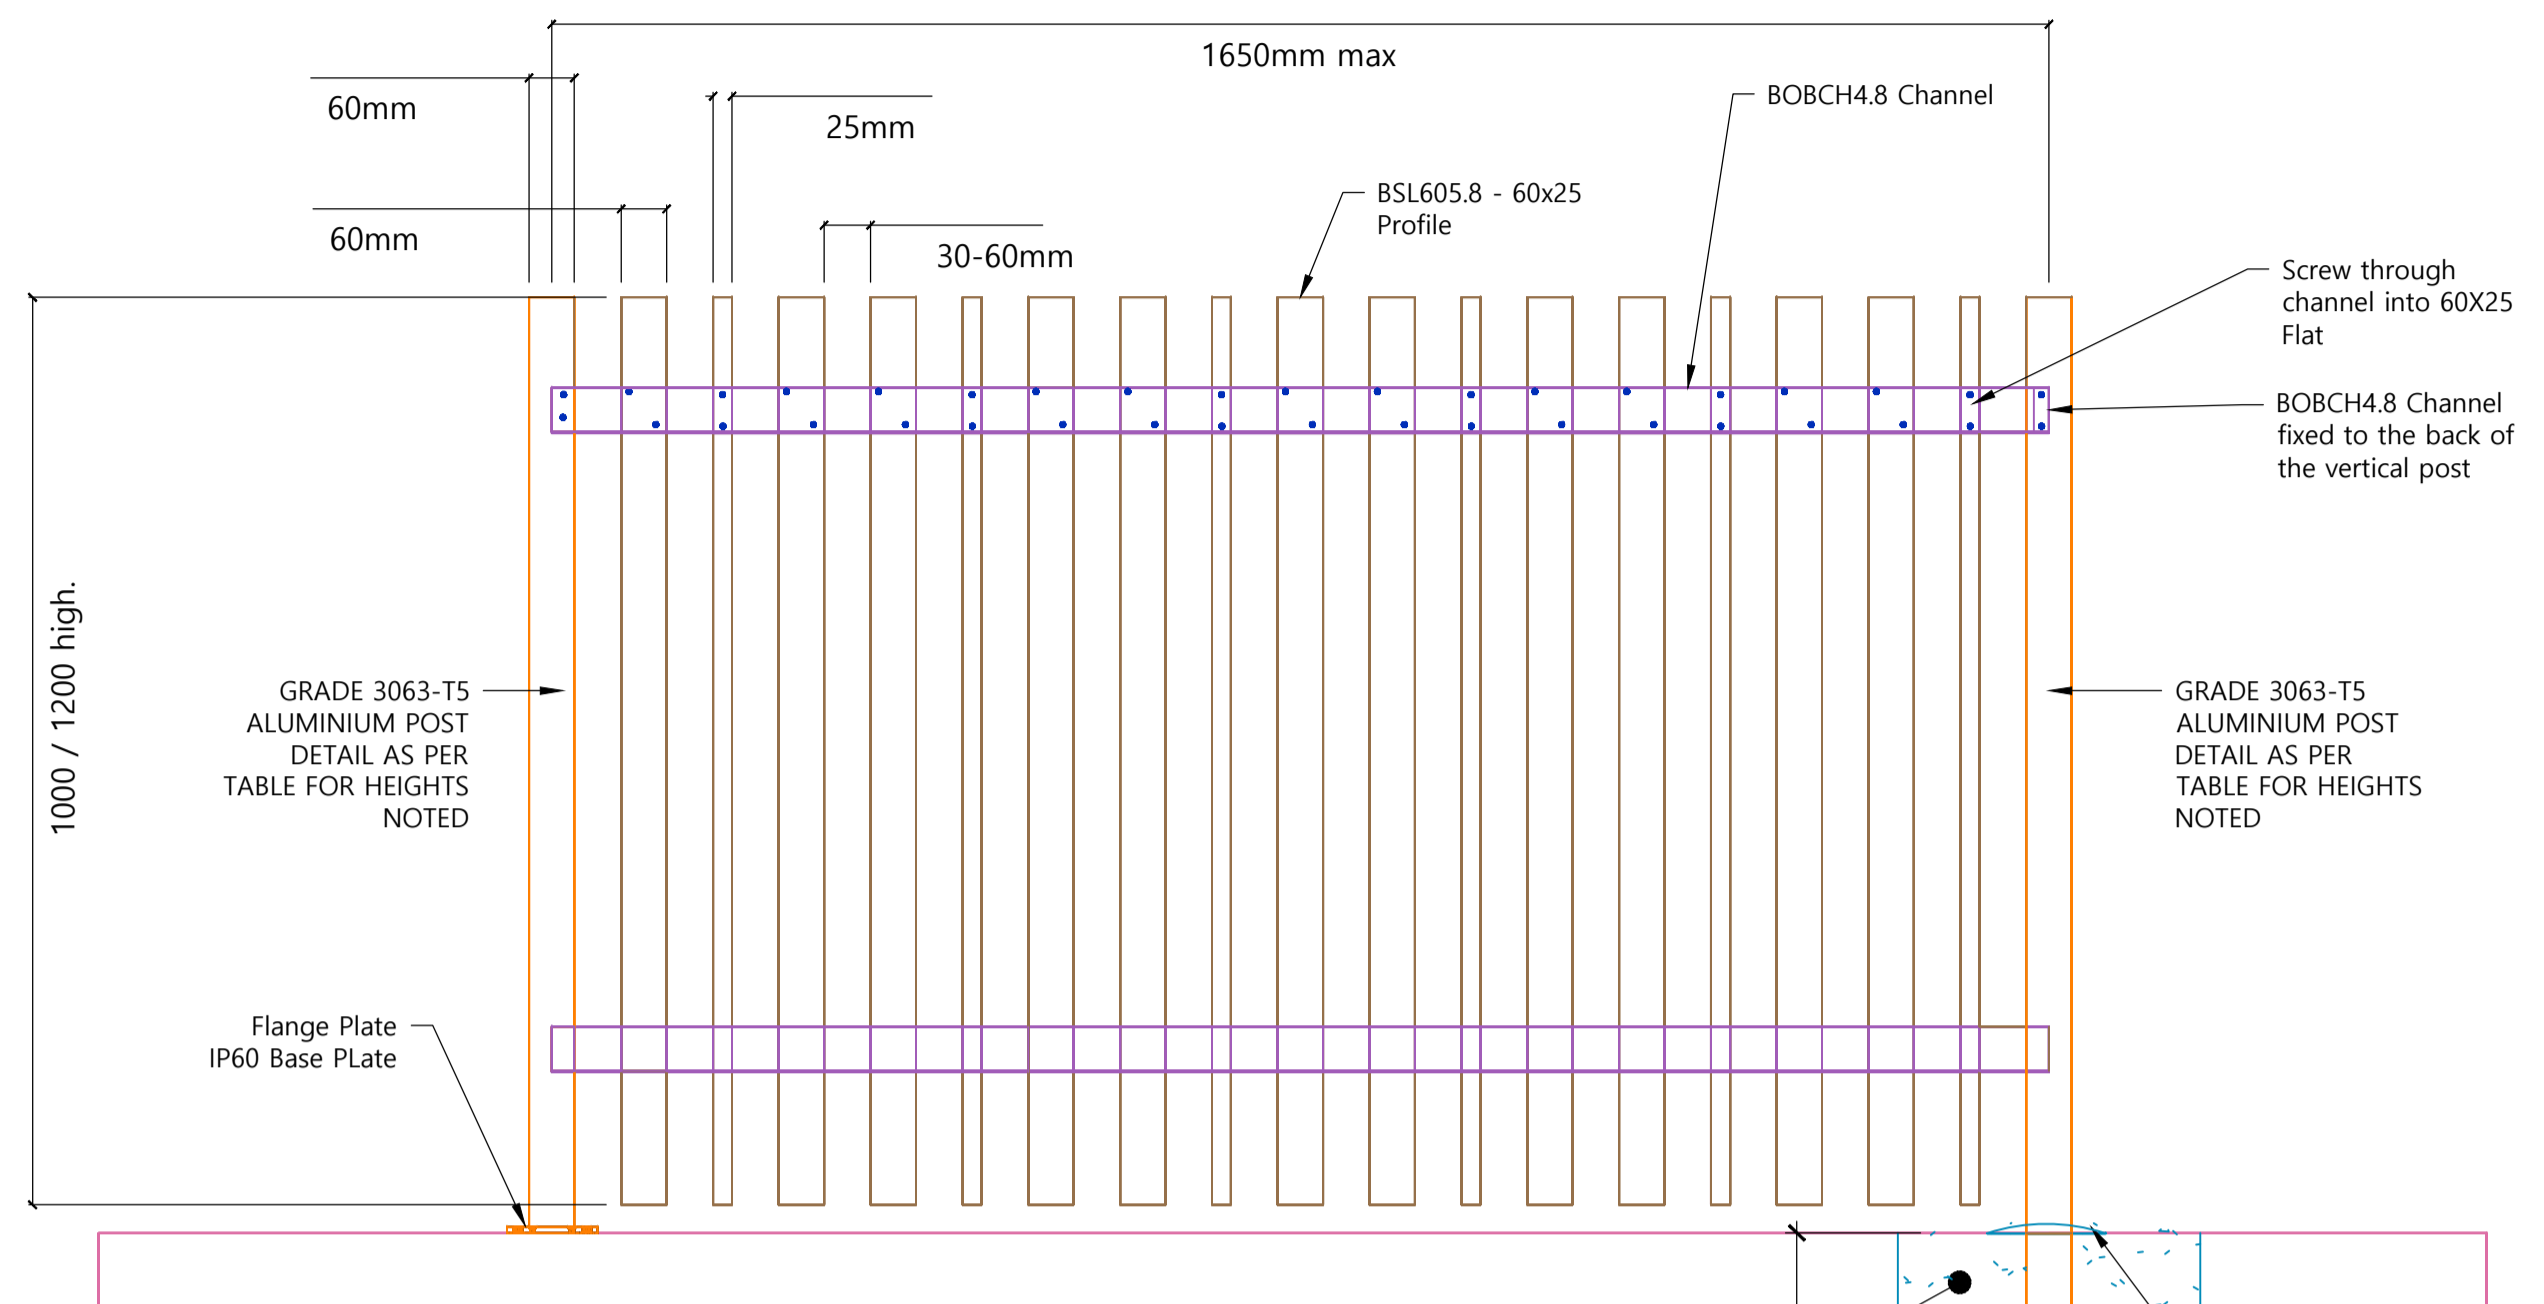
1650mm max

60mm

25mm

BOBCH4.8 Channel

60mm

BSL605.8 - 60x25 Profile

30-60mm

Screw through channel into 60X25 Flat

BOBCH4.8 Channel fixed to the back of the vertical post

1000 / 1200 high.

GRADE 3063-T5 ALUMINIUM POST DETAIL AS PER TABLE FOR HEIGHTS NOTED

GRADE 3063-T5 ALUMINIUM POST DETAIL AS PER TABLE FOR HEIGHTS NOTED

Flange Plate IP60 Base PLate